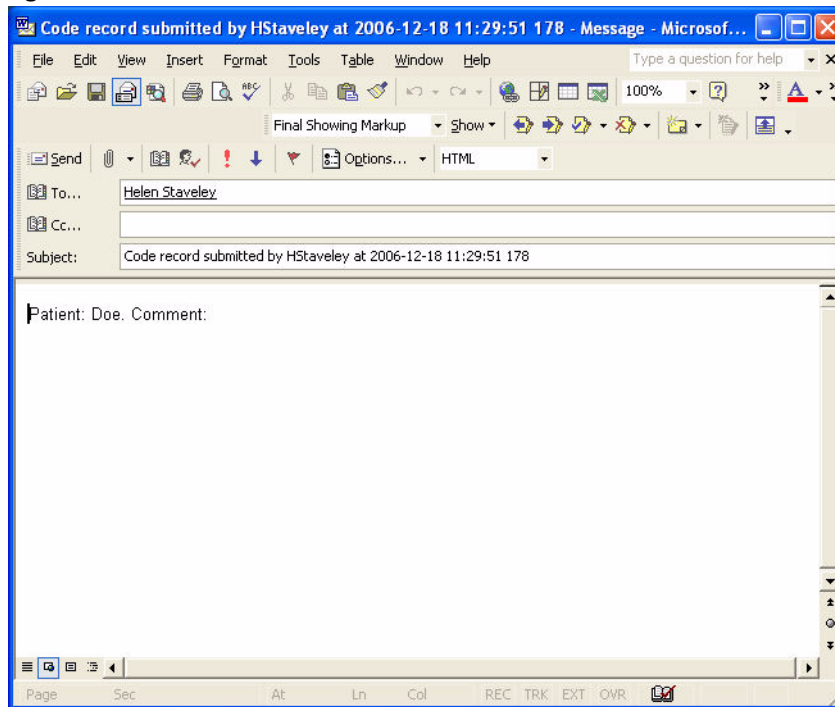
Code record submitted by HStaveley at 2006-12-18 11:29:51 178 - Message - Microsof...

File Edit View Insert Format Tools Table Window Help

Type a question for help

100%

Final Showing Markup

Show

Send

Options...

HTML

To...

Helen Staveley

Cc...

Subject:

Code record submitted by HStaveley at 2006-12-18 11:29:51 178

Patient: Doe. Comment:

Page Sec At Ln Col REC TRK EXT OVR